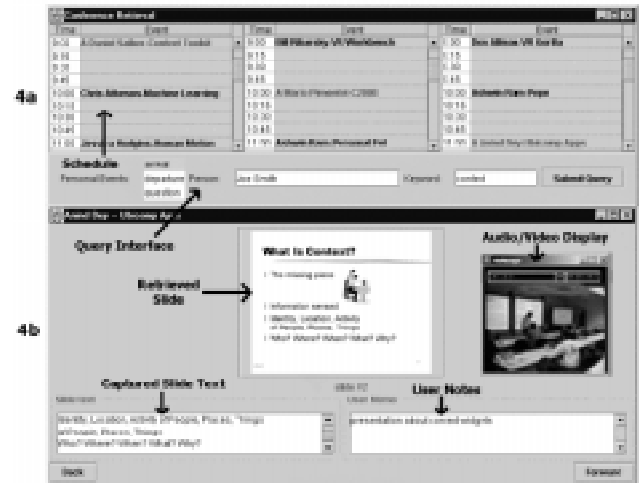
Conference Retrieval

| Time | Event |
|---|---|
| 9:00 | A Dinner Kallon Context Toolkit |
| 9:15 | |
| 9:30 | |
| 9:45 | |
| 10:00 | Chris Atkeson Machine Learning |
| 10:15 | |
| 10:30 | |
| 10:45 | |
| 11:00 | Jessica Hodgins Human Motion |

| Time | Event |
|---|---|
| 9:00 | Bill Ribarsky VR Workbench |
| 9:15 | |
| 9:30 | |
| 9:45 | |
| 10:00 | A Morris Heinstein (2000) |
| 10:15 | |
| 10:30 | |
| 10:45 | |
| 11:00 | Antonio Rosin Personal Pal |

| Time | Event |
|---|---|
| 9:00 | Bee Allison VR Gorilla |
| 9:15 | |
| 9:30 | |
| 9:45 | |
| 10:00 | Antonio Open Page |
| 10:15 | |
| 10:30 | |
| 10:45 | |
| 11:00 | A United Day Ubicomp Apps |

4a

Schedule

Personal Events: arrival departure duration Person: Joe Smith Keyword: context Submit Query

Query Interface

Anind Dey -- Ubicomp Ap

What Is Context?

The missing piece

Information overload

Identity, Location, Activity of People, Places, Things

Who? Where? When? What? Why?

Audio/Video Display

Retrieved Slide

4b

Captured Slide Text

Slide text

Identity, Location, Activity of People, Places, Things

Who/Users, Places, Things

Who? Where? When? What? Why?

slide 12

User Notes

User Notes

presentation about context widgets

Back

Forward